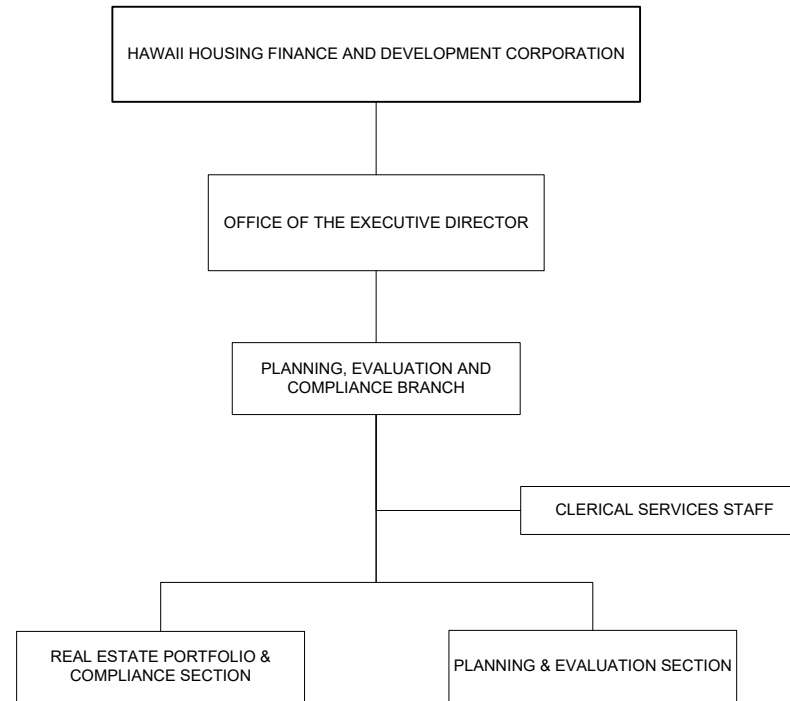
HAWAII HOUSING FINANCE AND DEVELOPMENT CORPORATION

OFFICE OF THE EXECUTIVE DIRECTOR

PLANNING, EVALUATION AND COMPLIANCE BRANCH

CLERICAL SERVICES STAFF

REAL ESTATE PORTFOLIO & COMPLIANCE SECTION

PLANNING & EVALUATION SECTION